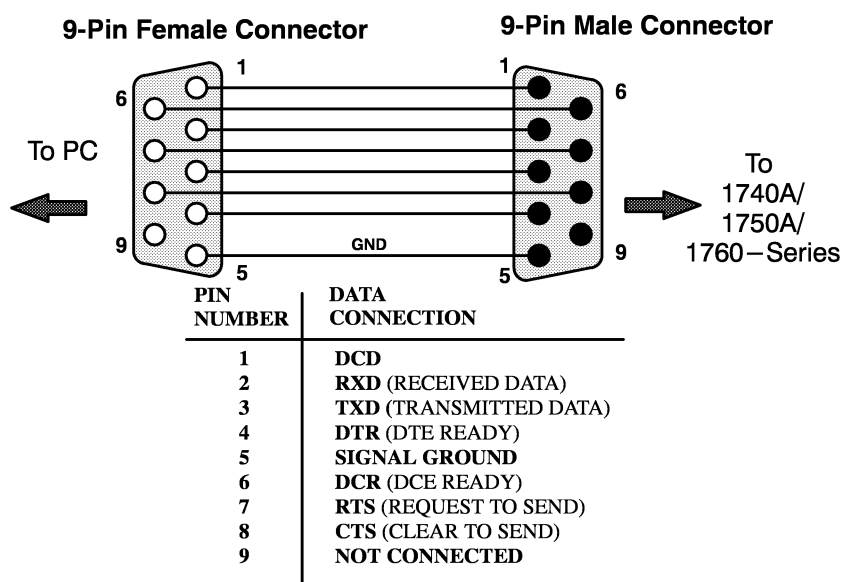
9-Pin Female Connector

9-Pin Male Connector

1

1

6

6

To PC

To 1740A/ 1750A/ 1760–Series

9

9

GND

5

5

| PIN NUMBER | DATA CONNECTION |
|---|---|
| 1 | DCD |
| 2 | RXD (RECEIVED DATA) |
| 3 | TXD (TRANSMITTED DATA) |
| 4 | DTR (DTE READY) |
| 5 | SIGNAL GROUND |
| 6 | DCR (DCE READY) |
| 7 | RTS (REQUEST TO SEND) |
| 8 | CTS (CLEAR TO SEND) |
| 9 | NOT CONNECTED |